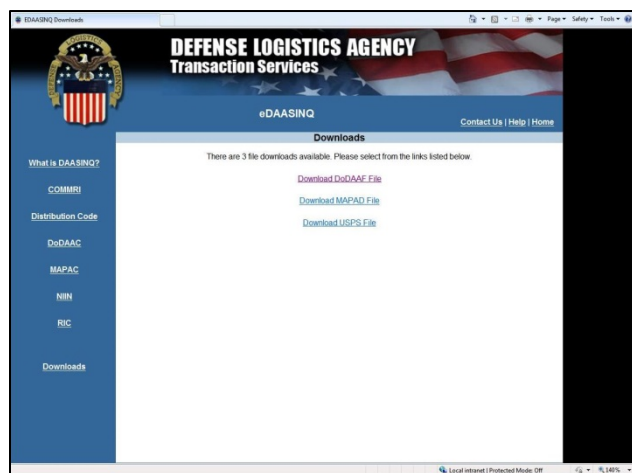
EDAASINQ Downloads

Page ▾ Safety ▾ Tools ▾

DEFENSE LOGISTICS AGENCY
Transaction Services

eDAASINQ

Contact Us | Help | Home

Downloads

What is DAASINQ?

COMMRI

Distribution Code

DoDAAC

MAPAC

NIIN

RIC

Downloads

There are 3 file downloads available. Please select from the links listed below.

Download DoDAAF File

Download MAPAD File

Download USPS File

Local intranet | Protected Mode: Off

140%